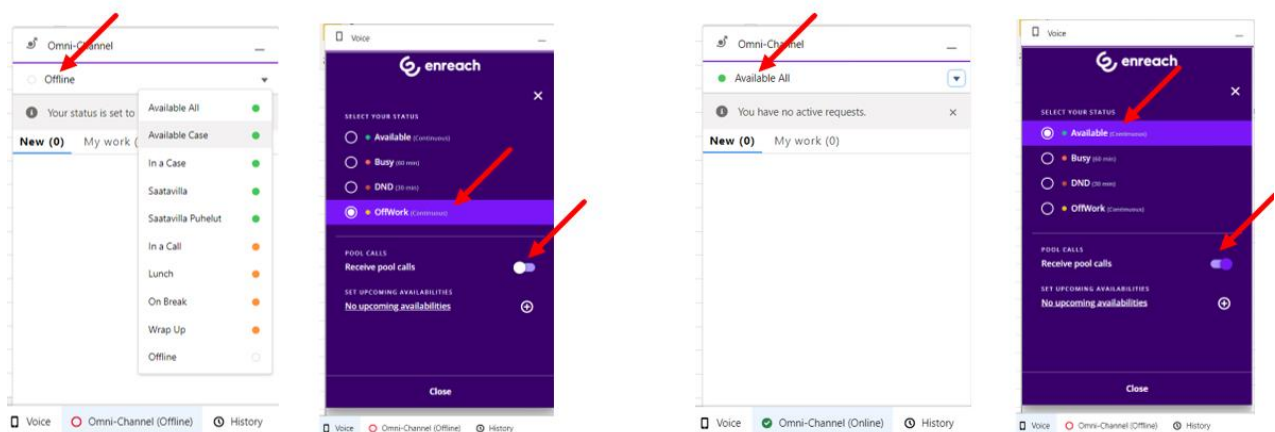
Omni-Channel

Offline

Your status is set to

New (0) My work (

Available All
Available Case
In a Case
Saatavilla
Saatavilla Puhelut
In a Call
Lunch
On Break
Wrap Up
Offline

Voice Omni-Channel (Offline) History

Voice

enreach

SELECT YOUR STATUS

Available (Continuous)
Busy (60 min)
DND (30 min)
OffWork (Continuous)

POOL CALLS
Receive pool calls

SET UPCOMING AVAILABILITIES
No upcoming availabilities

Close

Voice Omni-Channel (Offline) History

Omni-Channel

Available All

You have no active requests.

New (0) My work (0)

Voice Omni-Channel (Online) History

Voice

enreach

SELECT YOUR STATUS

Available (Continuous)
Busy (60 min)
DND (30 min)
OffWork (Continuous)

POOL CALLS
Receive pool calls

SET UPCOMING AVAILABILITIES
No upcoming availabilities

Close

Voice Omni-Channel (Offline) History